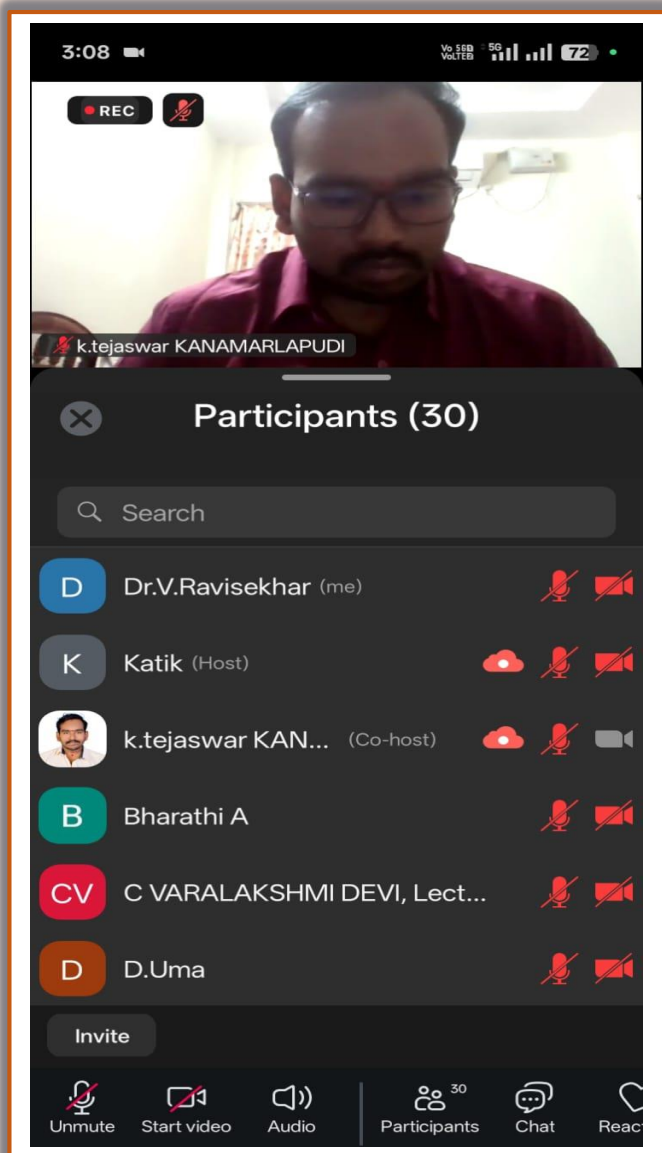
3:08

Vo 5G LTE 5G 72

REC

k.tejaswar KANAMARLAPUDI

Participants (30)

Search

D Dr.V.Ravisekhar (me)

K Katik (Host)

k.tejaswar KAN... (Co-host)

B Bharathi A

CV C VARALAKSHMI DEVI, Lect...

D D.Uma

Invite

Unmute Start video Audio 30 Participants Chat Reac